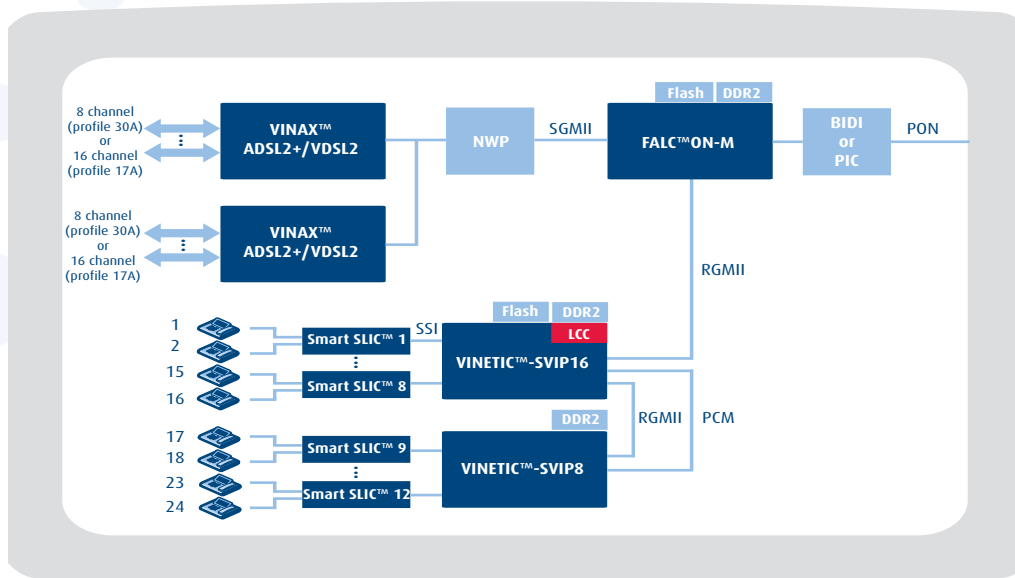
8 channel (profile 30A) or 16 channel (profile 17A)

VINAX™ ADSL2+/VDSL2

8 channel (profile 30A) or 16 channel (profile 17A)

VINAX™ ADSL2+/VDSL2

NWP

SGMII

Flash

DDR2

FALC™ON-M

BIDI or PIC

PON

RGMII

Flash

DDR2

LCC

1

2

15

16

Smart SLIC™ 1

SSI

Smart SLIC™ 8

VINETIC™-SVIP16

DDR2

RGMII

PCM

17

18

23

24

Smart SLIC™ 9

Smart SLIC™ 12

VINETIC™-SVIP8